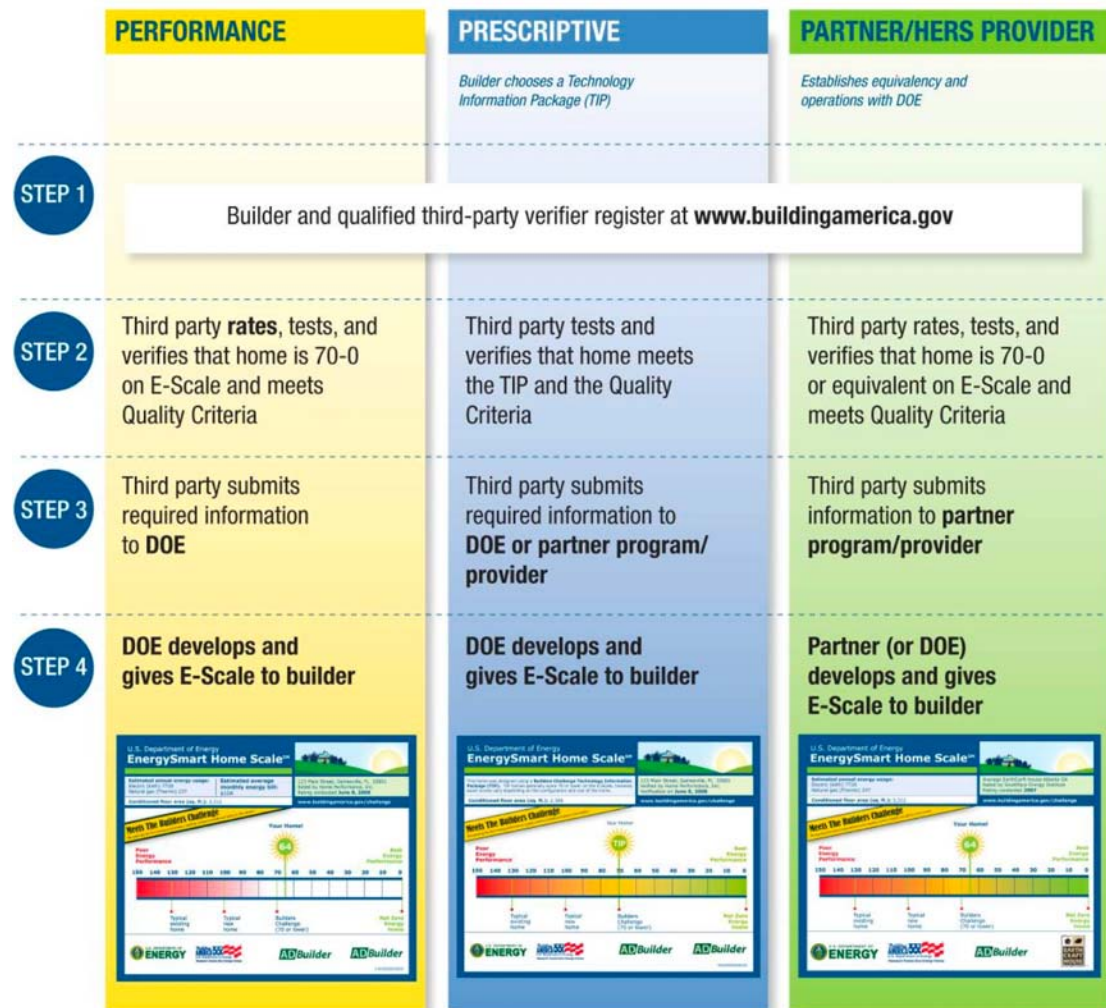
PERFORMANCE

PRESCRIPTIVE

Builder chooses a Technology Information Package (TIP)

PARTNER/HERS PROVIDER

Establishes equivalency and operations with DOE

STEP 1

Builder and qualified third-party verifier register at **www.buildingamerica.gov**

STEP 2

Third party **rates**, tests, and verifies that home is 70-0 on E-Scale and meets Quality Criteria

Third party tests and verifies that home meets the TIP and the Quality Criteria

Third party rates, tests, and verifies that home is 70-0 or equivalent on E-Scale and meets Quality Criteria

STEP 3

Third party submits required information to **DOE**

Third party submits required information to **DOE or partner program/ provider**

Third party submits information to **partner program/provider**

STEP 4

**DOE develops and gives E-Scale to builder**

**DOE develops and gives E-Scale to builder**

**Partner (or DOE) develops and gives E-Scale to builder**

U.S. Department of Energy
EnergySmart Home Scale™
Meets The Builders Challenge
Your Home!
64
Poor Energy Performance
Best Energy Performance
150 140 130 120 110 100 90 80 70 60 50 40 30 20 10 0
Typical existing home
Typical new home
Builders Challenge (70 or lower)
Net Zero Energy Home
ENERGY
ADBuilder
ADBuilder

U.S. Department of Energy
EnergySmart Home Scale™
Meets The Builders Challenge
Your Home
TIP
Poor Energy Performance
Best Energy Performance
150 140 130 120 110 100 90 80 70 60 50 40 30 20 10 0
Typical existing home
Typical new home
Builders Challenge (70 or lower)
Net Zero Energy Home
ENERGY
ADBuilder
ADBuilder

U.S. Department of Energy
EnergySmart Home Scale™
Meets The Builders Challenge
Your Home!
64
Poor Energy Performance
Best Energy Performance
150 140 130 120 110 100 90 80 70 60 50 40 30 20 10 0
Typical existing home
Typical new home
Builders Challenge (70 or lower)
Net Zero Energy Home
ENERGY
ADBuilder